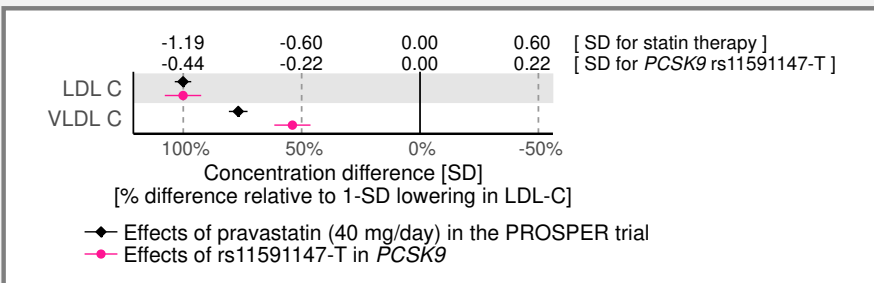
| -1.19 | -0.60 | 0.00 | 0.60 | [ SD for statin therapy ] |
|---|---|---|---|---|
| -0.44 | -0.22 | 0.00 | 0.22 | [ SD for *PCSK9* rs11591147-T ] |

LDL C
VLDL C

100% 50% 0% -50%

Concentration difference [SD]
[% difference relative to 1-SD lowering in LDL-C]

Effects of pravastatin (40 mg/day) in the PROSPER trial
Effects of rs11591147-T in *PCSK9*